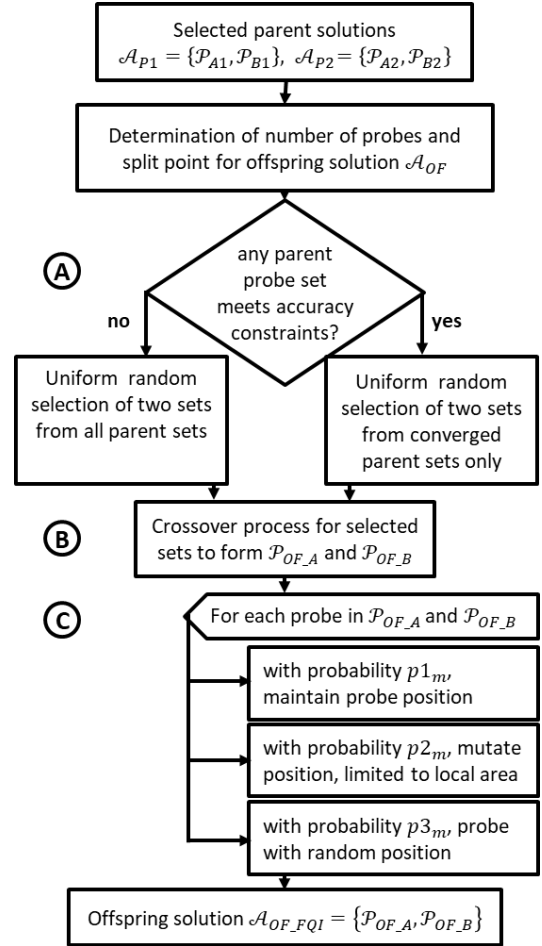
Selected parent solutions $\mathcal{A}_{P1} = \{\mathcal{P}_{A1}, \mathcal{P}_{B1}\}$, $\mathcal{A}_{P2} = \{\mathcal{P}_{A2}, \mathcal{P}_{B2}\}$

Determination of number of probes and split point for offspring solution $\mathcal{A}_{OF}$

A

any parent probe set meets accuracy constraints?

no

yes

Uniform random selection of two sets from all parent sets

Uniform random selection of two sets from converged parent sets only

B

Crossover process for selected sets to form $\mathcal{P}_{OF\_A}$ and $\mathcal{P}_{OF\_B}$

C

For each probe in $\mathcal{P}_{OF\_A}$ and $\mathcal{P}_{OF\_B}$

with probability $p1_m$, maintain probe position

with probability $p2_m$, mutate position, limited to local area

with probability $p3_m$, probe with random position

Offspring solution $\mathcal{A}_{OF\_FQI} = \{\mathcal{P}_{OF\_A}, \mathcal{P}_{OF\_B}\}$